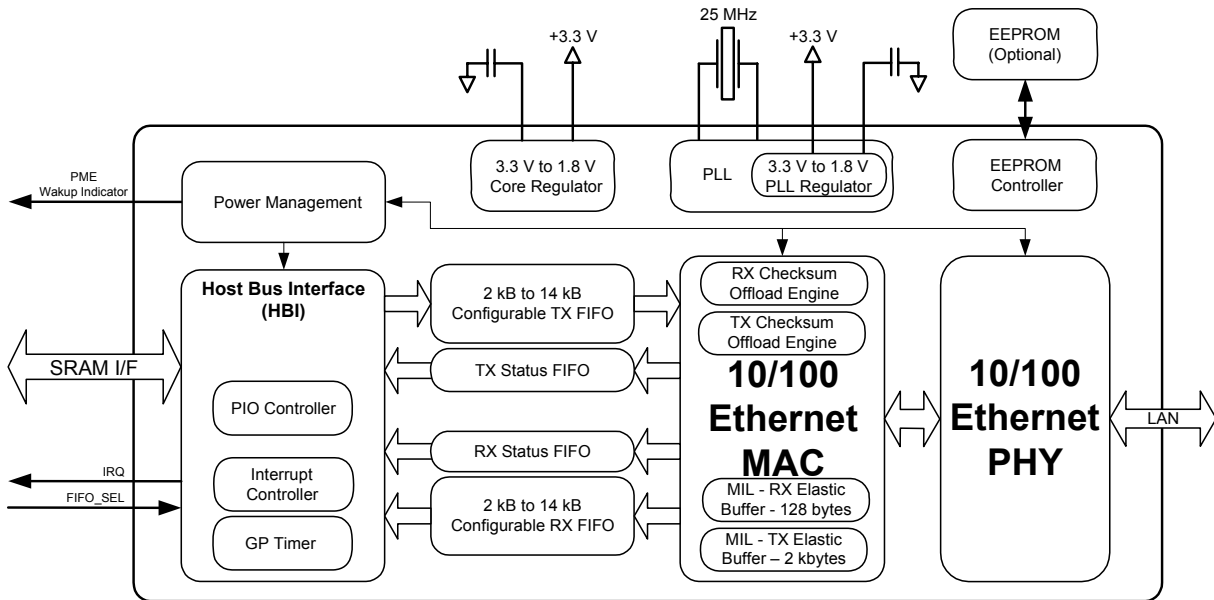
25 MHz

+3.3 V

+3.3 V

EEPROM
(Optional)

3.3 V to 1.8 V
Core Regulator

PLL

3.3 V to 1.8 V
PLL Regulator

EEPROM
Controller

PME
Wakup Indicator

Power Management

Host Bus Interface
(HBI)

2 kB to 14 kB
Configurable TX FIFO

RX Checksum
Offload Engine

TX Checksum
Offload Engine

SRAM I/F

TX Status FIFO

10/100
Ethernet
MAC

10/100
Ethernet
PHY

PIO Controller

LAN

RX Status FIFO

IRQ

Interrupt
Controller

FIFO_SEL

2 kB to 14 kB
Configurable RX FIFO

MIL - RX Elastic
Buffer - 128 bytes

GP Timer

MIL - TX Elastic
Buffer – 2 kbytes